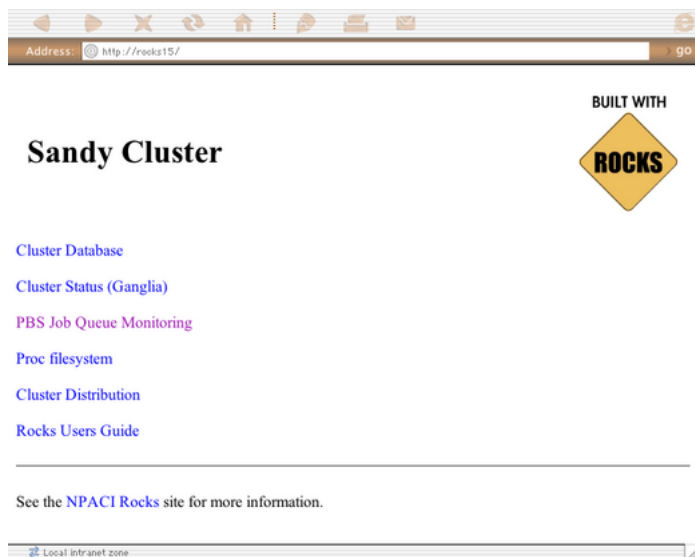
Address: http://rocks15/

go

Sandy Cluster

BUILT WITH

ROCKS

Cluster Database

Cluster Status (Ganglia)

PBS Job Queue Monitoring

Proc filesystem

Cluster Distribution

Rocks Users Guide

See the NPACI Rocks site for more information.

Local intranet zone